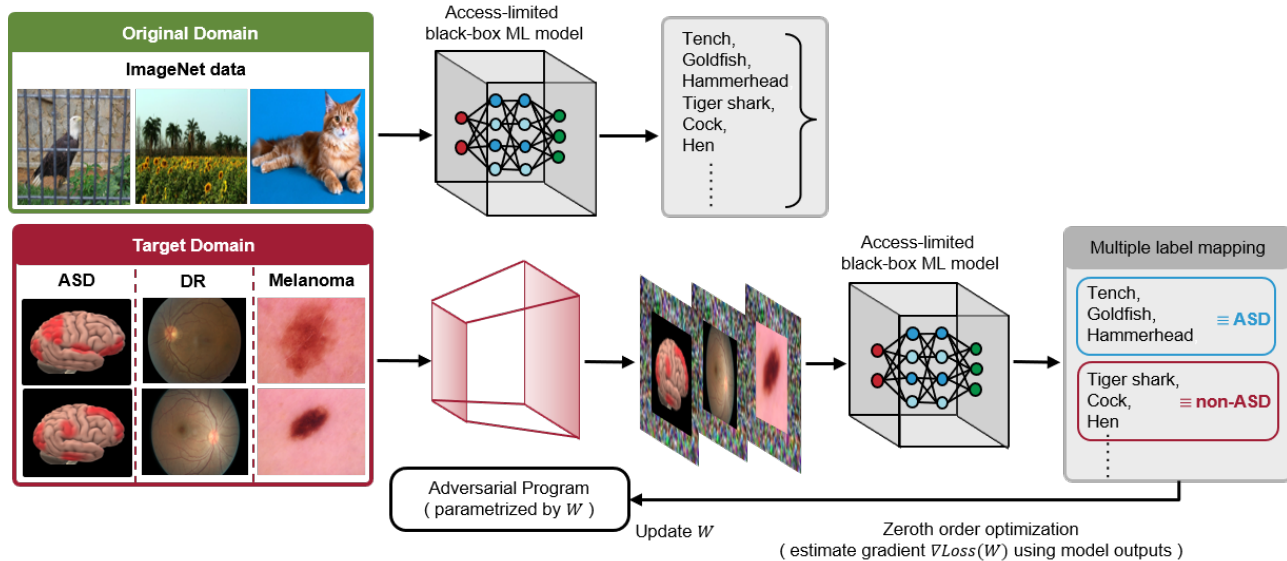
Original Domain

ImageNet data

Access-limited black-box ML model

Tench,
Goldfish,
Hammerhead
Tiger shark,
Cock,
Hen

Target Domain

ASD

DR

Melanoma

Access-limited black-box ML model

Multiple label mapping

Tench,
Goldfish,
Hammerhead
≡ ASD

Tiger shark,
Cock,
Hen
≡ non-ASD

Adversarial Program ( parametrized by $W$ )

Update $W$

Zeroth order optimization
( estimate gradient $\nabla Loss(W)$ using model outputs )